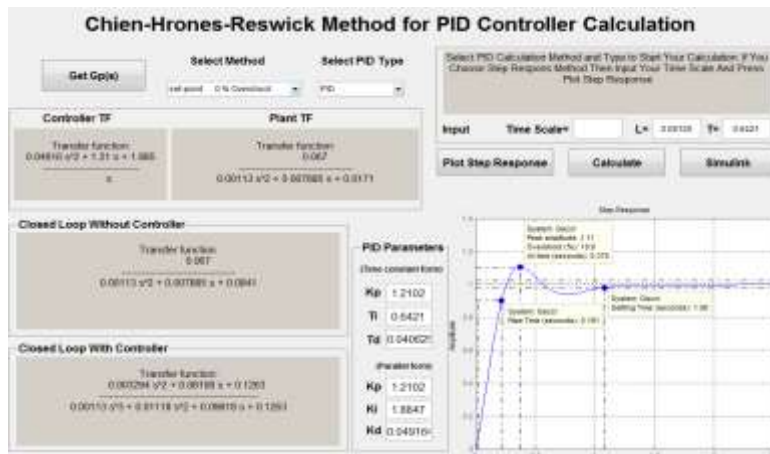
Chien-Hrones-Reswick Method for PID Controller Calculation

Get Gp(s)

Select Method
set-point 0 % Overshoot

Select PID Type
PID

Select PID Calculation Method and Type to Start Your Calculation. If You Choose Step Response Method Then Input Your Time Scale And Press Plot Step Response

Input Time Scale= L= 0.00128 T= 0.6421

Plot Step Response Calculate Simulink

Controller TF
Transfer function:
$\frac{0.04916 s^2 + 1.21 s + 1.885}{s}$

Plant TF
Transfer function:
$\frac{0.067}{0.00113 s^2 + 0.007885 s + 0.0171}$

Closed Loop Without Controller
Transfer function:
$\frac{0.067}{0.00113 s^2 + 0.007885 s + 0.0841}$

Closed Loop With Controller
Transfer function:
$\frac{0.003294 s^2 + 0.08109 s + 0.1263}{0.00113 s^3 + 0.01118 s^2 + 0.09819 s + 0.1263}$

PID Parameters
(Time constant form)
Kp 1.2102
Ti 0.6421
Td 0.040621
(Parallel form)
Kp 1.2102
Ki 1.8847
Kd 0.049164

Step Response
System: Gecl
Peak amplitude: 1.11
Overshoot (%): 10.9
At time (seconds): 0.375

System: Gecl
Rise Time (seconds): 0.161

System: Gecl
Settling Time (seconds): 1.06

Amplitude